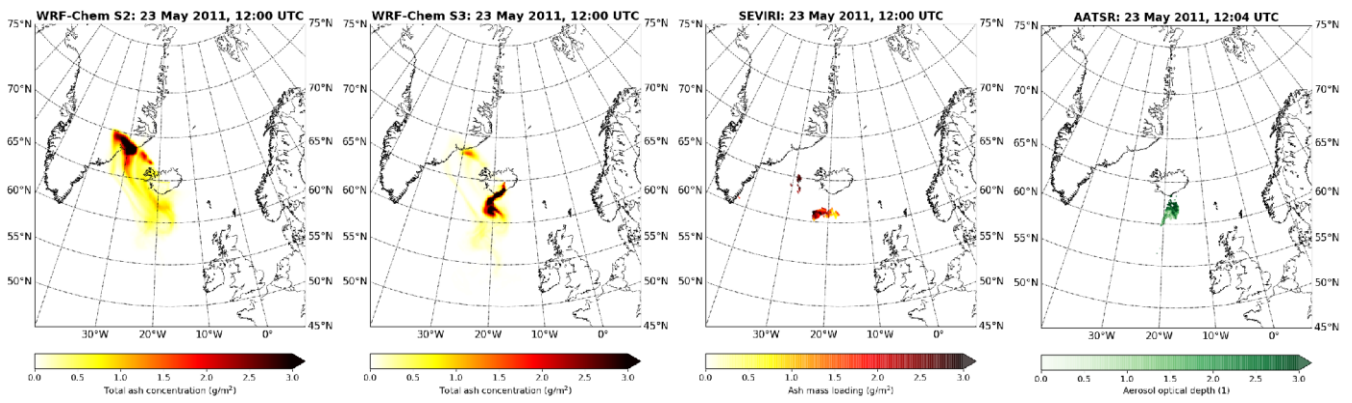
WRF-Chem S2: 23 May 2011, 12:00 UTC

75°N 70°N 65°N 60°N 55°N 50°N

75°N 70°N 65°N 60°N 55°N 50°N 45°N

30°W 20°W 10°W 0°

0.0 0.5 1.0 1.5 2.0 2.5 3.0

Total ash concentration (g/m$^2$)

WRF-Chem S3: 23 May 2011, 12:00 UTC

75°N 70°N 65°N 60°N 55°N 50°N

75°N 70°N 65°N 60°N 55°N 50°N 45°N

30°W 20°W 10°W 0°

0.0 0.5 1.0 1.5 2.0 2.5 3.0

Total ash concentration (g/m$^2$)

SEVIRI: 23 May 2011, 12:00 UTC

75°N 70°N 65°N 60°N 55°N 50°N

75°N 70°N 65°N 60°N 55°N 50°N 45°N

30°W 20°W 10°W 0°

0.0 0.5 1.0 1.5 2.0 2.5 3.0

Ash mass loading (g/m$^2$)

AATSR: 23 May 2011, 12:04 UTC

75°N 70°N 65°N 60°N 55°N 50°N

75°N 70°N 65°N 60°N 55°N 50°N 45°N

30°W 20°W 10°W 0°

0.0 0.5 1.0 1.5 2.0 2.5 3.0

Aerosol optical depth (1)